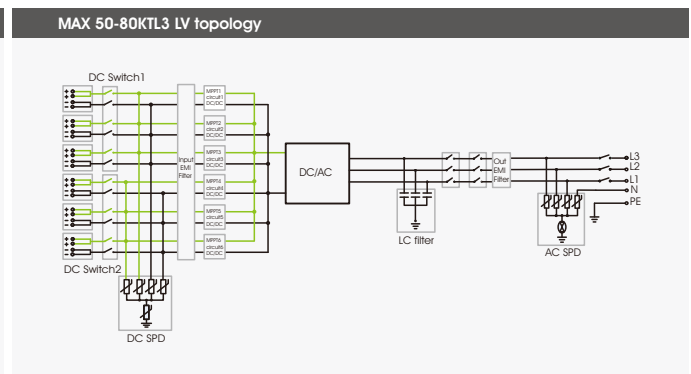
MAX 50-80KTL3 LV topology

DC Switch1

Input EMI Filter

MPPT1 circuit1 DC/DC

MPPT2 circuit2 DC/DC

MPPT3 circuit3 DC/DC

MPPT4 circuit4 DC/DC

MPPT5 circuit5 DC/DC

MPPT6 circuit6 DC/DC

DC/AC

Out EMI Filter

L3
L2
L1
N
PE

LC filter

AC SPD

DC Switch2

DC SPD